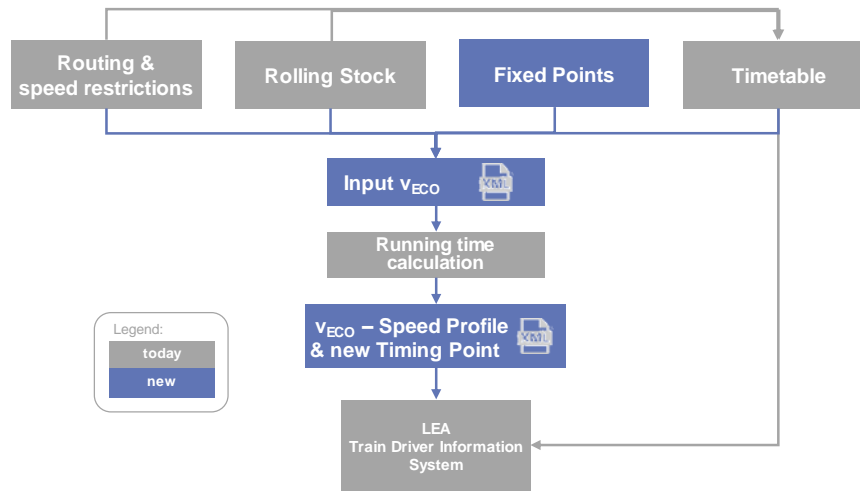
Routing & speed restrictions

Rolling Stock

Fixed Points

Timetable

Input $v_{ECO}$ XML

Running time calculation

$v_{ECO}$ – Speed Profile & new Timing Point XML

Legend:

today

new

LEA
Train Driver Information System